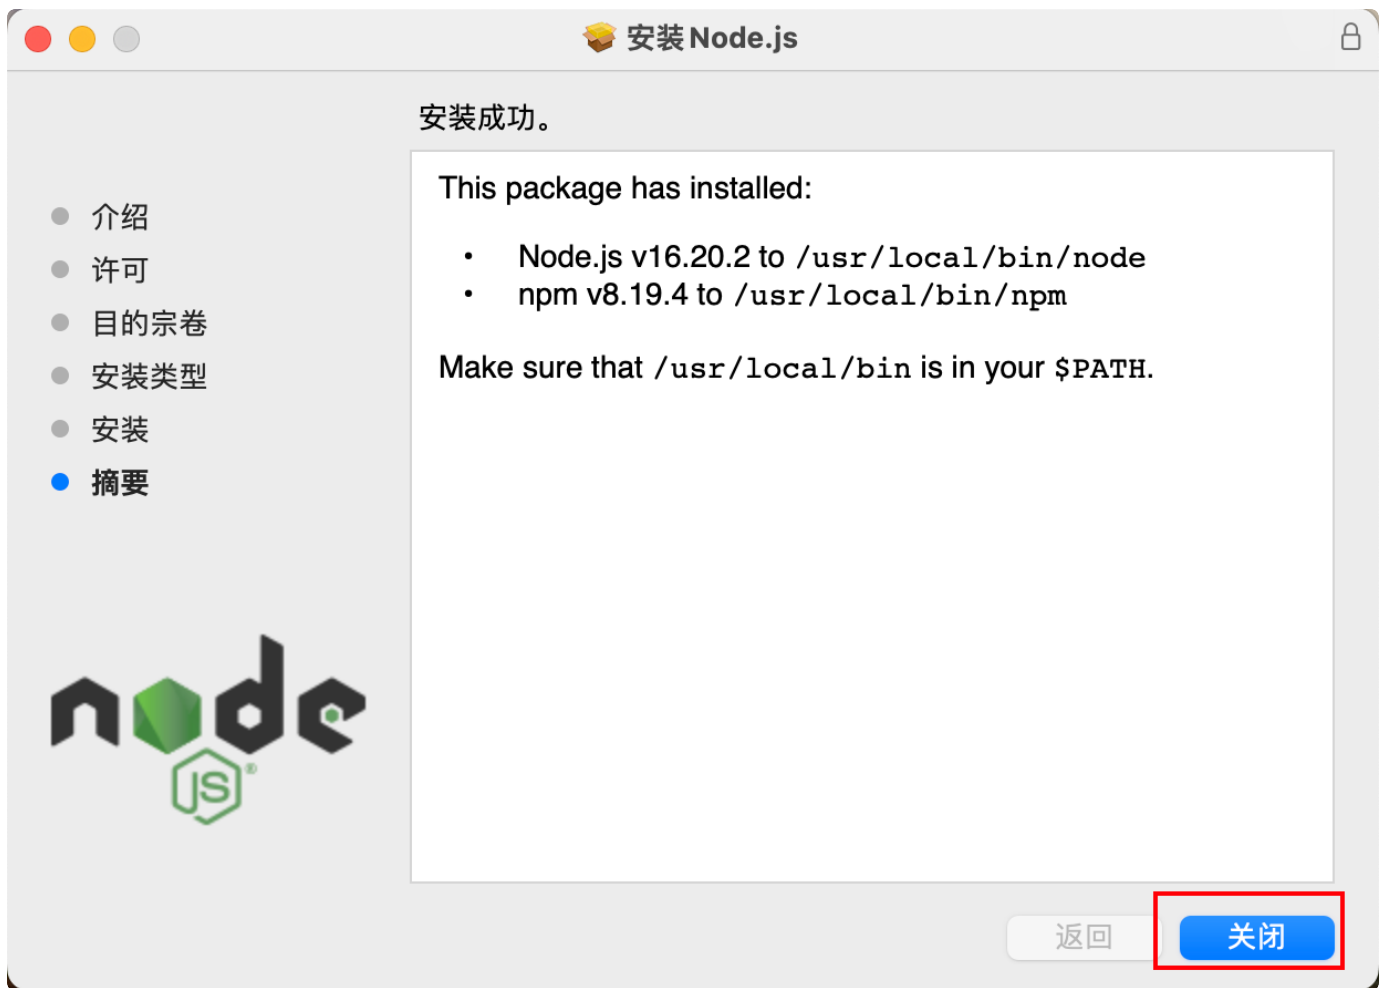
安装 Node.js

安装成功。

介绍
许可
目的宗卷
安装类型
安装
摘要

This package has installed:

• Node.js v16.20.2 to /usr/local/bin/node
• npm v8.19.4 to /usr/local/bin/npm

Make sure that /usr/local/bin is in your $PATH.

node JS

返回
关闭